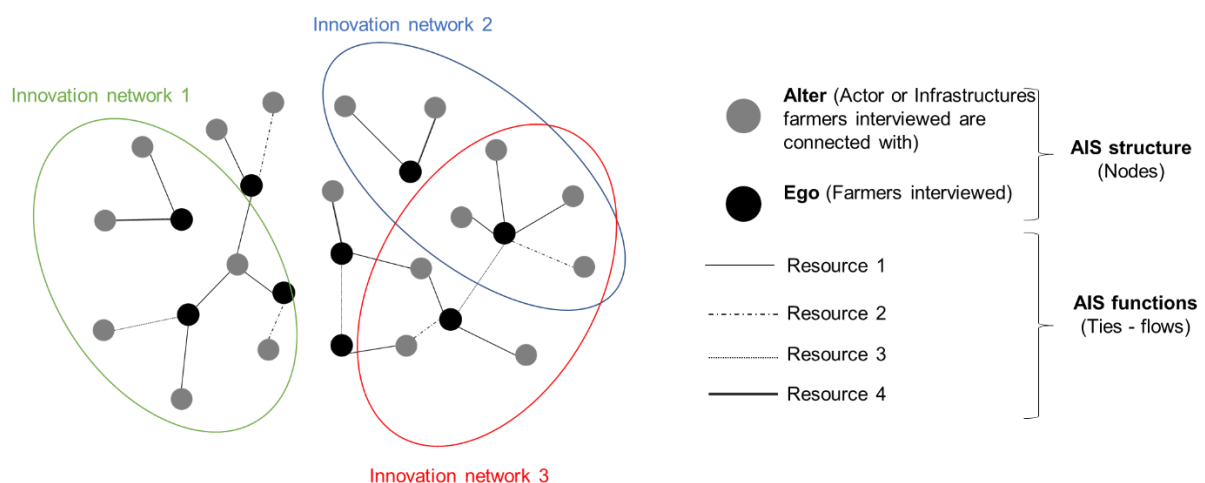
Innovation network 2

Innovation network 1

Alter (Actor or Infrastructures farmers interviewed are connected with)

Ego (Farmers interviewed)

AIS structure
(Nodes)

Resource 1

Resource 2

Resource 3

Resource 4

AIS functions
(Ties - flows)

Innovation network 3